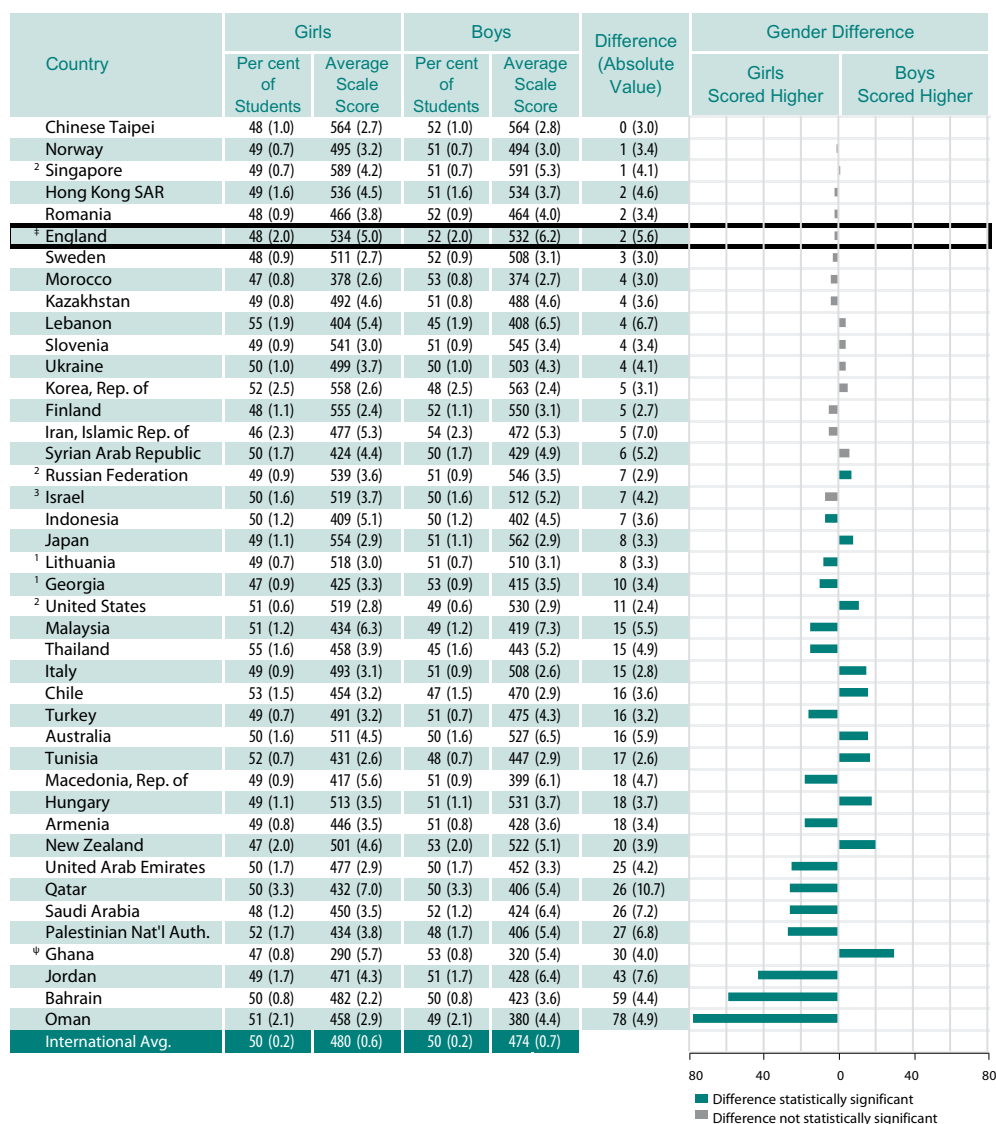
| Country | Girls Per cent of Students | Girls Average Scale Score | Boys Per cent of Students | Boys Average Scale Score | Difference (Absolute Value) |
|---|---|---|---|---|---|
| Chinese Taipei | 48 (1.0) | 564 (2.7) | 52 (1.0) | 564 (2.8) | 0 (3.0) |
| Norway | 49 (0.7) | 495 (3.2) | 51 (0.7) | 494 (3.0) | 1 (3.4) |
| ² Singapore | 49 (0.7) | 589 (4.2) | 51 (0.7) | 591 (5.3) | 1 (4.1) |
| Hong Kong SAR | 49 (1.6) | 536 (4.5) | 51 (1.6) | 534 (3.7) | 2 (4.6) |
| Romania | 48 (0.9) | 466 (3.8) | 52 (0.9) | 464 (4.0) | 2 (3.4) |
| ‡ England | 48 (2.0) | 534 (5.0) | 52 (2.0) | 532 (6.2) | 2 (5.6) |
| Sweden | 48 (0.9) | 511 (2.7) | 52 (0.9) | 508 (3.1) | 3 (3.0) |
| Morocco | 47 (0.8) | 378 (2.6) | 53 (0.8) | 374 (2.7) | 4 (3.0) |
| Kazakhstan | 49 (0.8) | 492 (4.6) | 51 (0.8) | 488 (4.6) | 4 (3.6) |
| Lebanon | 55 (1.9) | 404 (5.4) | 45 (1.9) | 408 (6.5) | 4 (6.7) |
| Slovenia | 49 (0.9) | 541 (3.0) | 51 (0.9) | 545 (3.4) | 4 (3.4) |
| Ukraine | 50 (1.0) | 499 (3.7) | 50 (1.0) | 503 (4.3) | 4 (4.1) |
| Korea, Rep. of | 52 (2.5) | 558 (2.6) | 48 (2.5) | 563 (2.4) | 5 (3.1) |
| Finland | 48 (1.1) | 555 (2.4) | 52 (1.1) | 550 (3.1) | 5 (2.7) |
| Iran, Islamic Rep. of | 46 (2.3) | 477 (5.3) | 54 (2.3) | 472 (5.3) | 5 (7.0) |
| Syrian Arab Republic | 50 (1.7) | 424 (4.4) | 50 (1.7) | 429 (4.9) | 6 (5.2) |
| ² Russian Federation | 49 (0.9) | 539 (3.6) | 51 (0.9) | 546 (3.5) | 7 (2.9) |
| ³ Israel | 50 (1.6) | 519 (3.7) | 50 (1.6) | 512 (5.2) | 7 (4.2) |
| Indonesia | 50 (1.2) | 409 (5.1) | 50 (1.2) | 402 (4.5) | 7 (3.6) |
| Japan | 49 (1.1) | 554 (2.9) | 51 (1.1) | 562 (2.9) | 8 (3.3) |
| ¹ Lithuania | 49 (0.7) | 518 (3.0) | 51 (0.7) | 510 (3.1) | 8 (3.3) |
| ¹ Georgia | 47 (0.9) | 425 (3.3) | 53 (0.9) | 415 (3.5) | 10 (3.4) |
| ² United States | 51 (0.6) | 519 (2.8) | 49 (0.6) | 530 (2.9) | 11 (2.4) |
| Malaysia | 51 (1.2) | 434 (6.3) | 49 (1.2) | 419 (7.3) | 15 (5.5) |
| Thailand | 55 (1.6) | 458 (3.9) | 45 (1.6) | 443 (5.2) | 15 (4.9) |
| Italy | 49 (0.9) | 493 (3.1) | 51 (0.9) | 508 (2.6) | 15 (2.8) |
| Chile | 53 (1.5) | 454 (3.2) | 47 (1.5) | 470 (2.9) | 16 (3.6) |
| Turkey | 49 (0.7) | 491 (3.2) | 51 (0.7) | 475 (4.3) | 16 (3.2) |
| Australia | 50 (1.6) | 511 (4.5) | 50 (1.6) | 527 (6.5) | 16 (5.9) |
| Tunisia | 52 (0.7) | 431 (2.6) | 48 (0.7) | 447 (2.9) | 17 (2.6) |
| Macedonia, Rep. of | 49 (0.9) | 417 (5.6) | 51 (0.9) | 399 (6.1) | 18 (4.7) |
| Hungary | 49 (1.1) | 513 (3.5) | 51 (1.1) | 531 (3.7) | 18 (3.7) |
| Armenia | 49 (0.8) | 446 (3.5) | 51 (0.8) | 428 (3.6) | 18 (3.4) |
| New Zealand | 47 (2.0) | 501 (4.6) | 53 (2.0) | 522 (5.1) | 20 (3.9) |
| United Arab Emirates | 50 (1.7) | 477 (2.9) | 50 (1.7) | 452 (3.3) | 25 (4.2) |
| Qatar | 50 (3.3) | 432 (7.0) | 50 (3.3) | 406 (5.4) | 26 (10.7) |
| Saudi Arabia | 48 (1.2) | 450 (3.5) | 52 (1.2) | 424 (6.4) | 26 (7.2) |
| Palestinian Nat'l Auth. | 52 (1.7) | 434 (3.8) | 48 (1.7) | 406 (5.4) | 27 (6.8) |
| ψ Ghana | 47 (0.8) | 290 (5.7) | 53 (0.8) | 320 (5.4) | 30 (4.0) |
| Jordan | 49 (1.7) | 471 (4.3) | 51 (1.7) | 428 (6.4) | 43 (7.6) |
| Bahrain | 50 (0.8) | 482 (2.2) | 50 (0.8) | 423 (3.6) | 59 (4.4) |
| Oman | 51 (2.1) | 458 (2.9) | 49 (2.1) | 380 (4.4) | 78 (4.9) |
| International Avg. | 50 (0.2) | 480 (0.6) | 50 (0.2) | 474 (0.7) | |

Gender Difference
Girls Scored Higher
Boys Scored Higher
80 40 0 40 80
Difference statistically significant
Difference not statistically significant